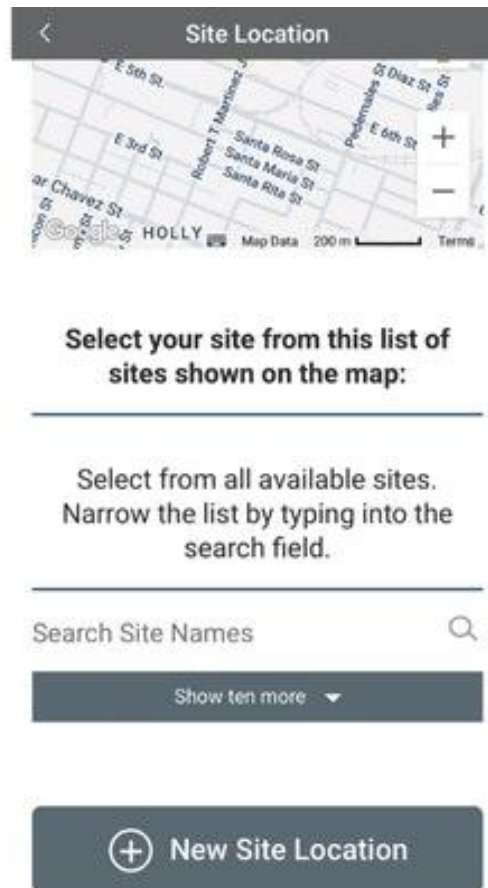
<

Site Location

E 5th St

S Diaz St

Pedernales St

E 6th St

+

E 3rd St

Robert T Martinez Jr

Santa Rosa St

Santa Maria St

Santa Rita St

−

ar Chavez St

Google

HOLLY

Map Data 200 m

Terms

Select your site from this list of sites shown on the map:

Select from all available sites. Narrow the list by typing into the search field.

Search Site Names

Show ten more

New Site Location